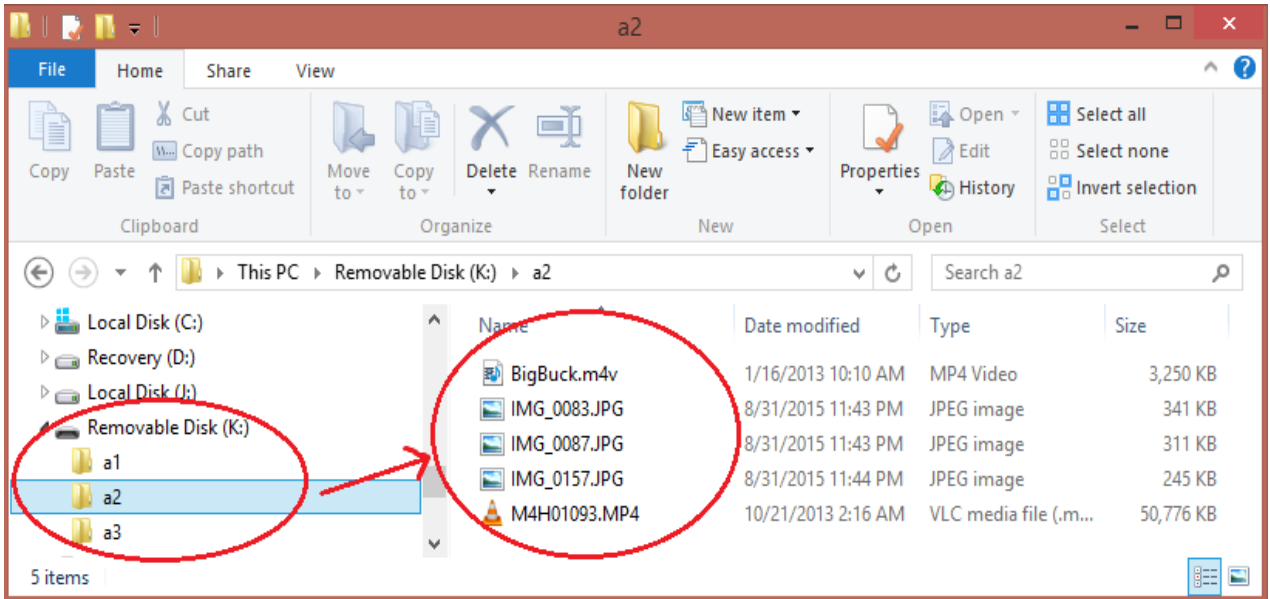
a2

File Home Share View

Copy Paste Cut Copy path Paste shortcut
Clipboard

Move to Copy to Delete Rename
Organize

New folder New item Easy access
New

Properties Open Edit History
Open

Select all Select none Invert selection
Select

This PC ▸ Removable Disk (K:) ▸ a2

Search a2

Local Disk (C:)
Recovery (D:)
Local Disk (J:)
Removable Disk (K:)
a1
a2
a3

| Name | Date modified | Type | Size |
|---|---|---|---|
| BigBuck.m4v | 1/16/2013 10:10 AM | MP4 Video | 3,250 KB |
| IMG_0083.JPG | 8/31/2015 11:43 PM | JPEG image | 341 KB |
| IMG_0087.JPG | 8/31/2015 11:43 PM | JPEG image | 311 KB |
| IMG_0157.JPG | 8/31/2015 11:44 PM | JPEG image | 245 KB |
| M4H01093.MP4 | 10/21/2013 2:16 AM | VLC media file (.m... | 50,776 KB |

5 items